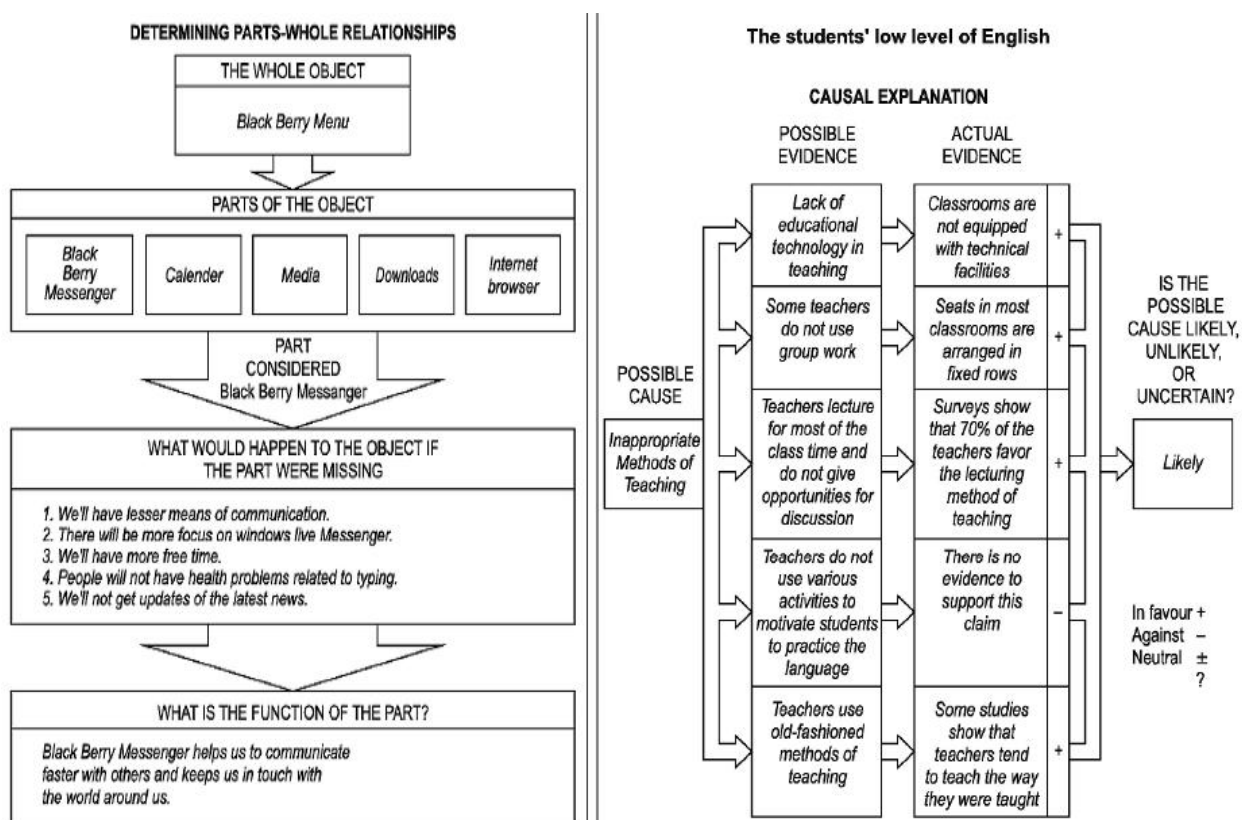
DETERMINING PARTS-WHOLE RELATIONSHIPS

THE WHOLE OBJECT

Black Berry Menu

PARTS OF THE OBJECT

Black Berry Messenger

Calender

Media

Downloads

Internet browser

PART CONSIDERED
Black Berry Messanger

WHAT WOULD HAPPEN TO THE OBJECT IF THE PART WERE MISSING

1. We'll have lesser means of communication.
2. There will be more focus on windows live Messenger.
3. We'll have more free time.
4. People will not have health problems related to typing.
5. We'll not get updates of the latest news.

WHAT IS THE FUNCTION OF THE PART?

Black Berry Messenger helps us to communicate faster with others and keeps us in touch with the world around us.

The students' low level of English

CAUSAL EXPLANATION

POSSIBLE CAUSE

Inappropriate Methods of Teaching

POSSIBLE EVIDENCE

ACTUAL EVIDENCE

Lack of educational technology in teaching

Classrooms are not equipped with technical facilities

+

Some teachers do not use group work

Seats in most classrooms are arranged in fixed rows

+

Teachers lecture for most of the class time and do not give opportunities for discussion

Surveys show that 70% of the teachers favor the lecturing method of teaching

+

Teachers do not use various activities to motivate students to practice the language

There is no evidence to support this claim

–

Teachers use old-fashioned methods of teaching

Some studies show that teachers tend to teach the way they were taught

+

IS THE POSSIBLE CAUSE LIKELY, UNLIKELY, OR UNCERTAIN?

Likely

In favour +
Against –
Neutral ±
?